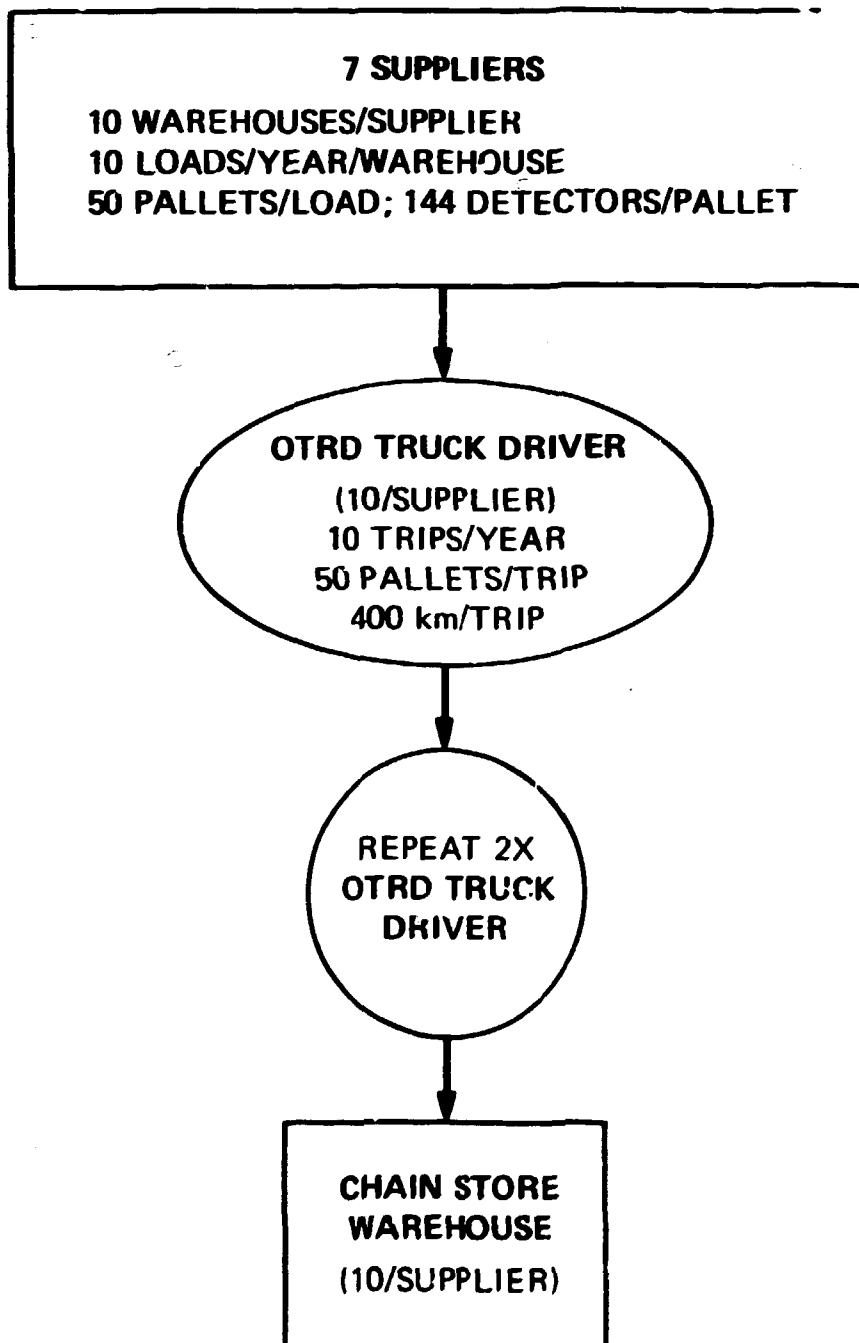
7 SUPPLIERS

10 WAREHOUSES/SUPPLIER
10 LOADS/YEAR/WAREHOUSE
50 PALLETS/LOAD; 144 DETECTORS/PALLET

OTRD TRUCK DRIVER
(10/SUPPLIER)
10 TRIPS/YEAR
50 PALLETS/TRIP
400 km/TRIP

REPEAT 2X
OTRD TRUCK
DRIVER

CHAIN STORE
WAREHOUSE
(10/SUPPLIER)